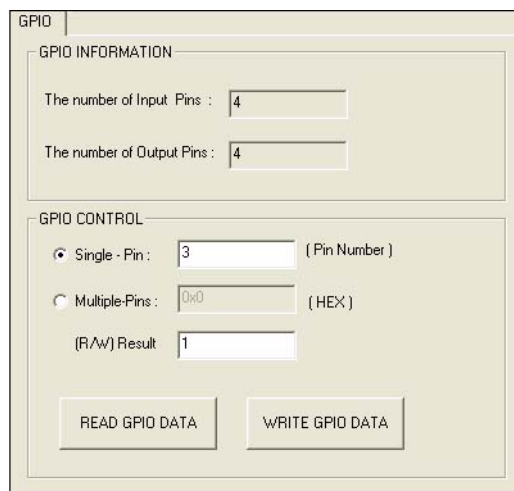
GPIO

GPIO INFORMATION

The number of Input Pins : 4

The number of Output Pins : 4

GPIO CONTROL

Single - Pin : 3 ( Pin Number )

Multiple-Pins : 0x0 ( HEX )

(R/W) Result 1

READ GPIO DATA

WRITE GPIO DATA